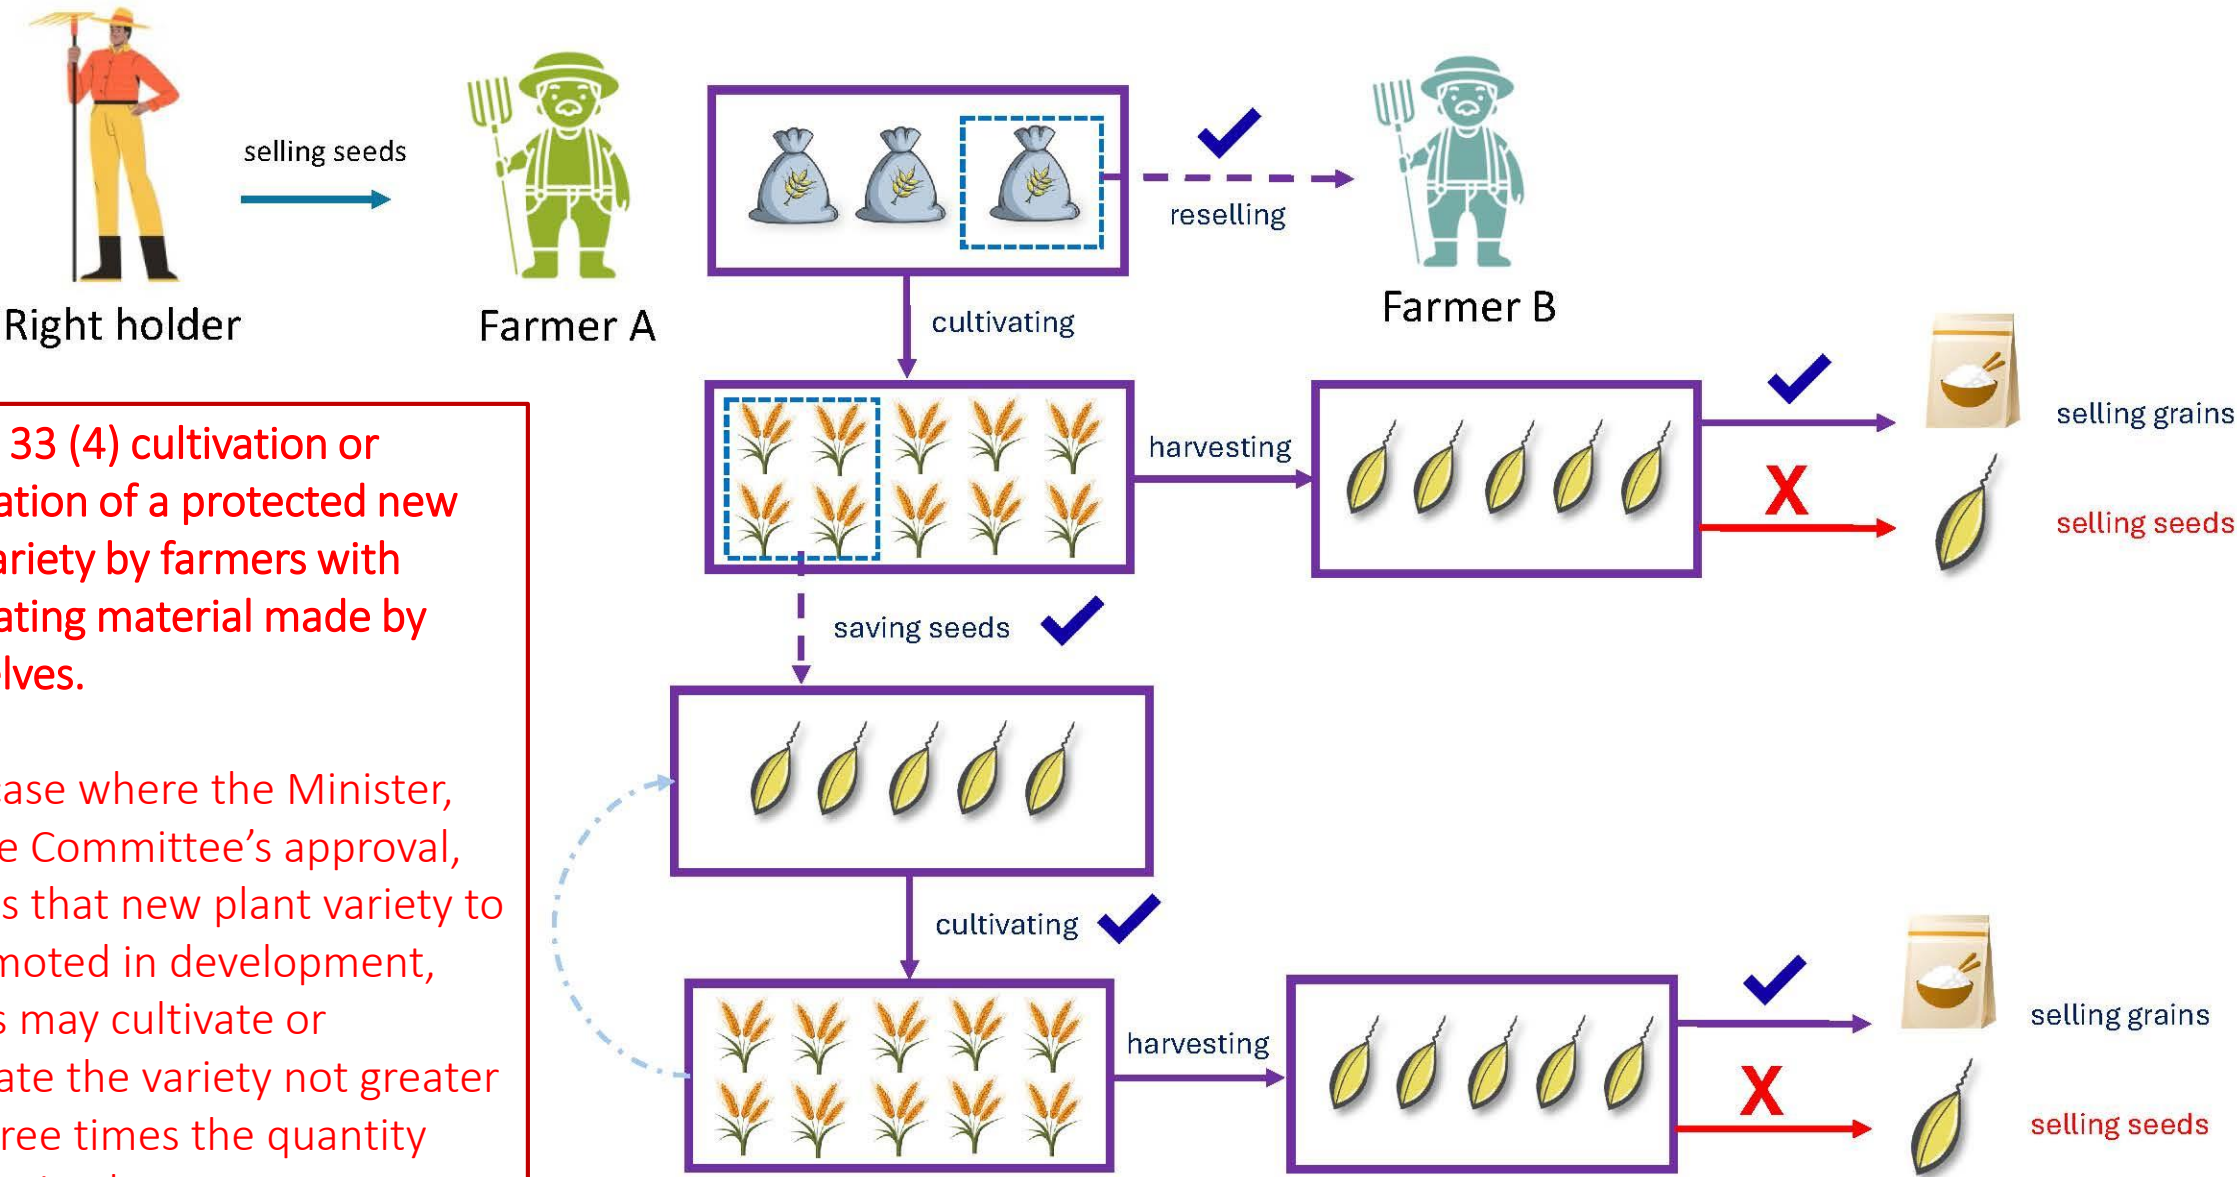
selling seeds

Right holder

Farmer A

reselling

Farmer B

cultivating

harvesting

selling grains

X

selling seeds

33 (4) cultivation or ation of a protected new ariety by farmers with ating material made by lves.

ase where the Minister, e Committee's approval, s that new plant variety to moted in development, s may cultivate or ate the variety not greater ree times the quantity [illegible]

saving seeds

cultivating

harvesting

selling grains

X

selling seeds